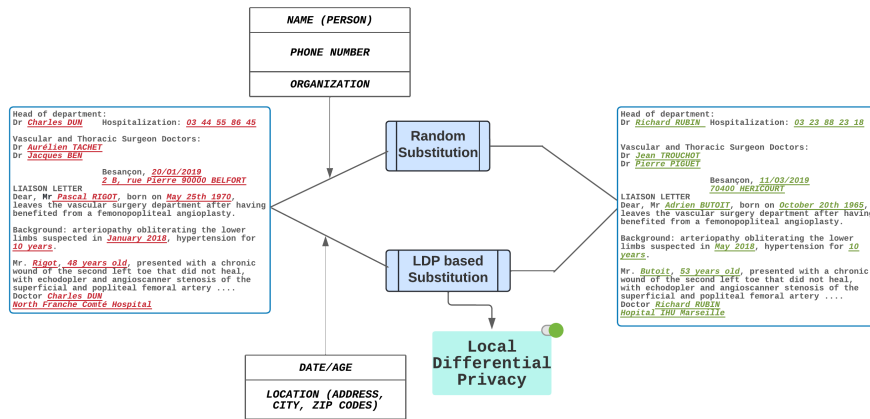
NAME (PERSON)

PHONE NUMBER

ORGANIZATION

Head of department:
Dr Charles DUN Hospitalization: 03 44 55 86 45

Vascular and Thoracic Surgeon Doctors:
Dr Aurélien TACHET
Dr Jacques BEN

Besançon, 20/01/2019
2 B, rue Pierre 90000 BELFORT

LIAISON LETTER
Dear, Mr Pascal RIGOT, born on May 25th 1970, leaves the vascular surgery department after having benefited from a femonopopliteal angioplasty.

Background: arteriopathy obliterating the lower limbs suspected in January 2018, hypertension for 10 years.

Mr. Rigot, 48 years old, presented with a chronic wound of the second left toe that did not heal, with echodopler and angioscanner stenosis of the superficial and popliteal femoral artery ....
Doctor Charles DUN
North Franche Comté Hospital

Random Substitution

LDP based Substitution

Local Differential Privacy

DATE/AGE

LOCATION (ADDRESS, CITY, ZIP CODES)

Head of department:
Dr Richard RUBIN Hospitalization: 03 23 88 23 18

Vascular and Thoracic Surgeon Doctors:
Dr Jean TROUCHOT
Dr Pierre PIGUET

Besançon, 11/03/2019
70400 HERICOURT

LIAISON LETTER
Dear, Mr Adrien BUTOIT, born on October 20th 1965, leaves the vascular surgery department after having benefited from a femonopopliteal angioplasty.

Background: arteriopathy obliterating the lower limbs suspected in May 2018, hypertension for 10 years.

Mr. Butoit, 53 years old, presented with a chronic wound of the second left toe that did not heal, with echodopler and angioscanner stenosis of the superficial and popliteal femoral artery ....
Doctor Richard RUBIN
Hopital IHU Marseille